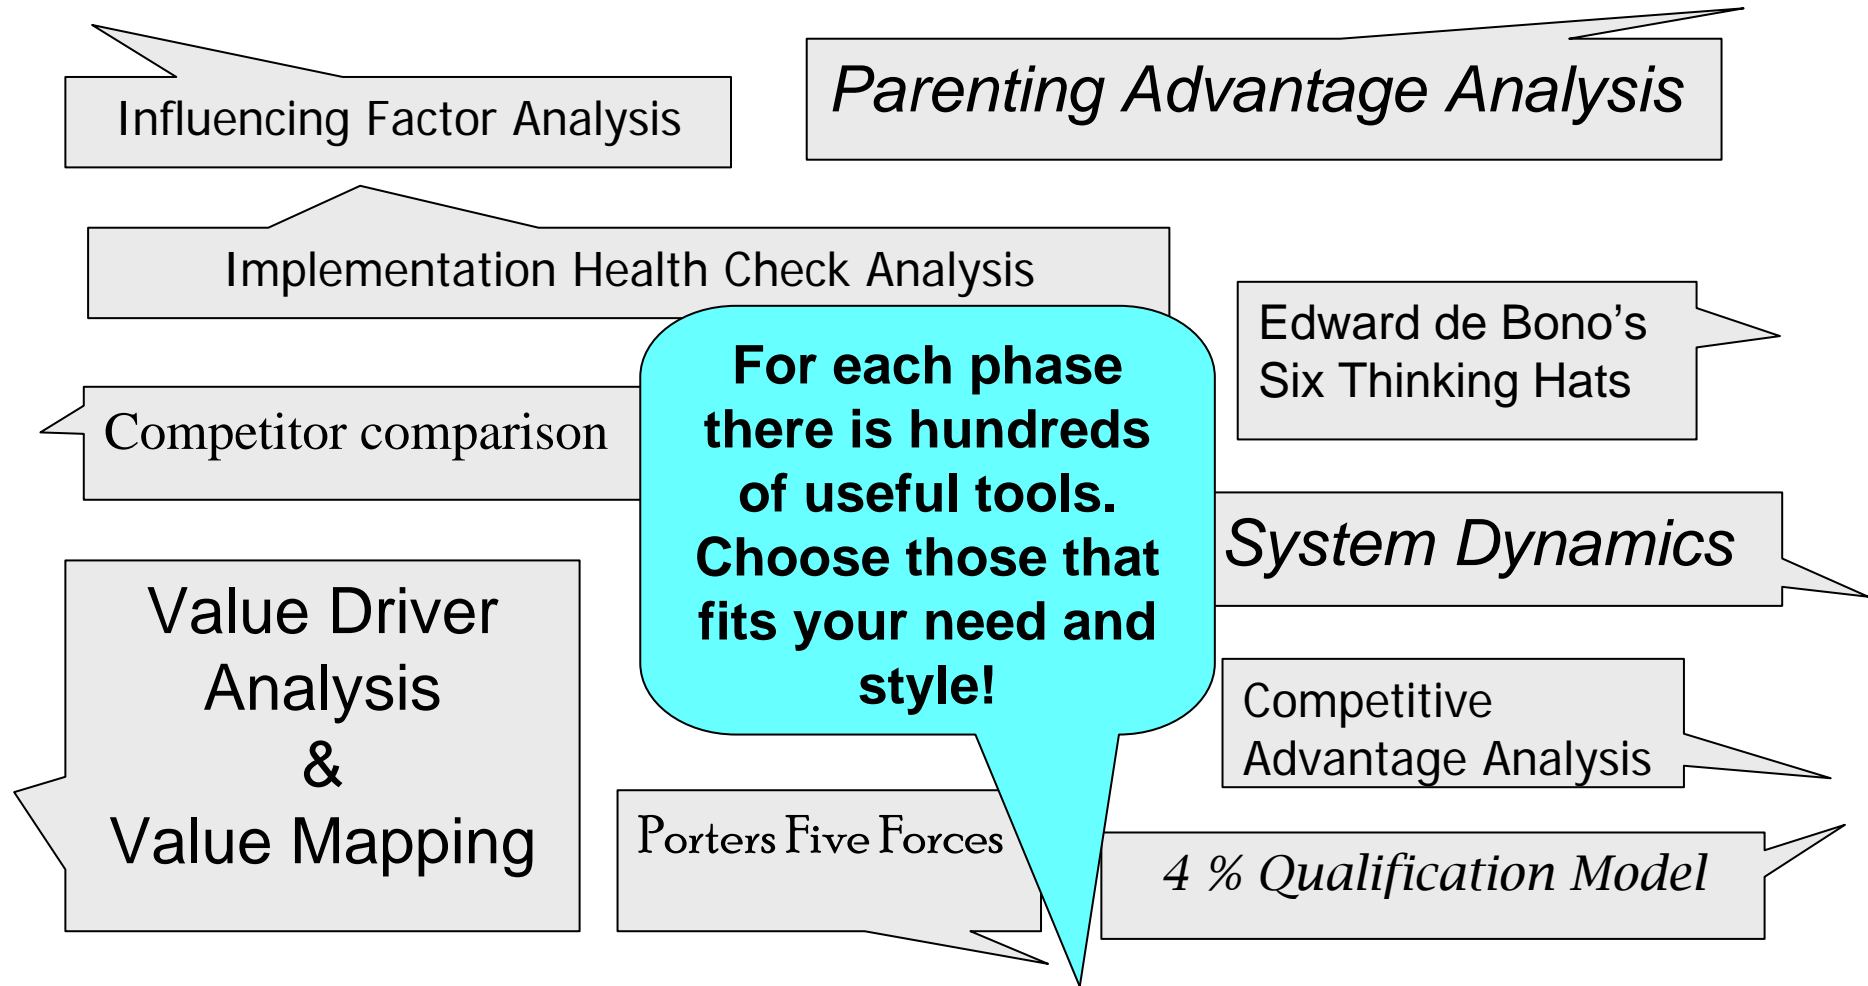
Influencing Factor Analysis

Parenting Advantage Analysis

Implementation Health Check Analysis

Edward de Bono's Six Thinking Hats

Competitor comparison

For each phase there is hundreds of useful tools. Choose those that fits your need and style!

System Dynamics

Value Driver Analysis & Value Mapping

Competitive Advantage Analysis

Porters Five Forces

4 % Qualification Model